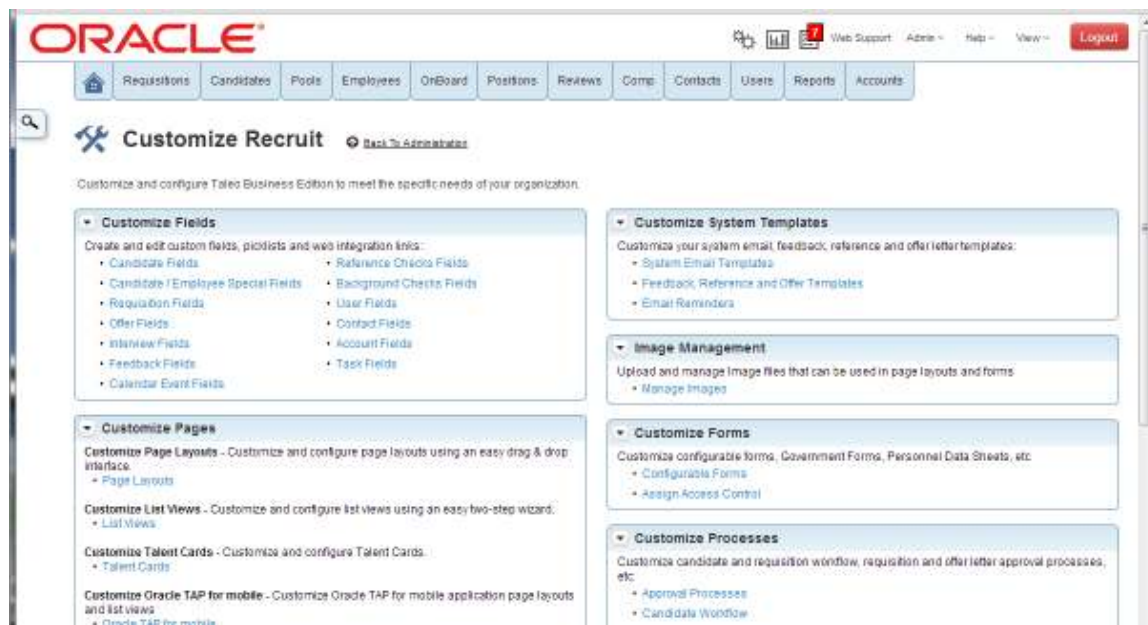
ORACLE

7 Web Support Admin Help View Logout

Requisitions Candidates Pools Employees OnBoard Positions Reviews Comp Contacts Users Reports Accounts

Customize Recruit

Back To Administration

Customize and configure Taleo Business Edition to meet the specific needs of your organization.

Customize Fields

Create and edit custom fields, picklists and web integration links:

- Candidate Fields
- Candidate / Employee Special Fields
- Requisition Fields
- Offer Fields
- Interview Fields
- Feedback Fields
- Calendar Event Fields
- Reference Checks Fields
- Background Checks Fields
- User Fields
- Contact Fields
- Account Fields
- Task Fields

Customize Pages

Customize Page Layouts - Customize and configure page layouts using an easy drag & drop interface.
- Page Layouts

Customize List Views - Customize and configure list views using an easy two-step wizard.
- List Views

Customize Talent Cards - Customize and configure Talent Cards.
- Talent Cards

Customize Oracle TAP for mobile - Customize Oracle TAP for mobile application page layouts and list views
- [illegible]

Customize System Templates

Customize your system email, feedback, reference and offer letter templates:
- System Email Templates
- Feedback, Reference and Offer Templates
- Email Reminders

Image Management

Upload and manage image files that can be used in page layouts and forms
- Manage Images

Customize Forms

Customize configurable forms, Government Forms, Personnel Data Sheets, etc
- Configurable Forms
- Assign Access Control

Customize Processes

Customize candidate and requisition workflow, requisition and offer letter approval processes, etc
- Approval Processes
- Candidate Workflow